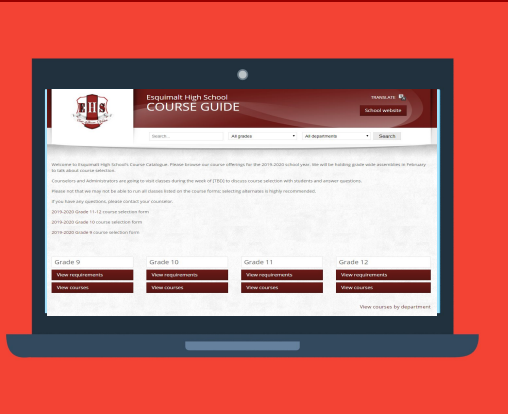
EHS

Esquimalt High School
COURSE GUIDE

TRANSLATE

School website

Search

All grades

All departments

Search

Welcome to Esquimalt High School's Course Catalogue. Please browse our course offerings for the 2019-2020 school year. We will be holding grade wide assemblies in February to talk about course selection.

Counsellors and Administrators are going to visit classes during the week of (TBD) to discuss course selection with students and answer questions.

Please not that we may not be able to run all classes listed on the course forms; selecting alternates is highly recommended.

If you have any questions, please contact your counsellor.

2019-2020 Grade 11-12 course selection form

2019-2020 Grade 10 course selection form

2019-2020 Grade 9 course selection form

Grade 9
View requirements
View courses

Grade 10
View requirements
View courses

Grade 11
View requirements
View courses

Grade 12
View requirements
View courses

View courses by department